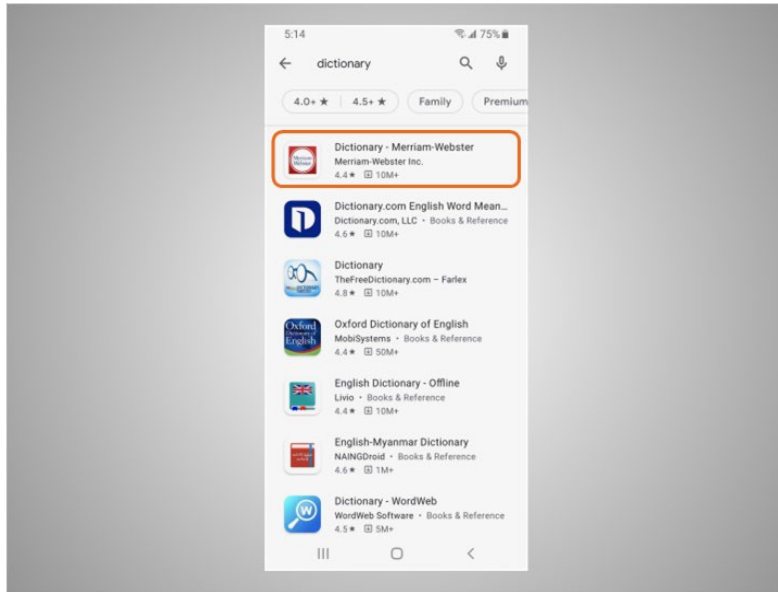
5:14 75%

dictionary

4.0+ ★ | 4.5+ ★ Family Premium

Merriam-Webster

Dictionary - Merriam-Webster
Merriam-Webster Inc.
4.4★ 10M+

Dictionary.com English Word Mean...
Dictionary.com, LLC • Books & Reference
4.6★ 10M+

Dictionary
TheFreeDictionary.com – Farlex
4.8★ 10M+

Oxford Dictionary of English

Oxford Dictionary of English
MobiSystems • Books & Reference
4.4★ 50M+

English Dictionary - Offline
Livio • Books & Reference
4.4★ 10M+

English-Myanmar Dictionary
NAINGDroid • Books & Reference
4.6★ 1M+

W

Dictionary - WordWeb
WordWeb Software • Books & Reference
4.5★ 5M+